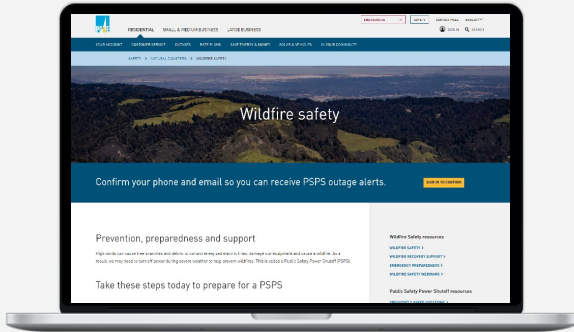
RESIDENTIAL SMALL & MEDIUM BUSINESS LARGE BUSINESS

YOUR ACCOUNT CUSTOMER SUPPORT OUTAGES RATE PLANS SAVE ENERGY & MONEY SOLAR & VEHICLES IN YOUR COMMUNITY

SAFETY > NATURAL DISASTERS > WILDFIRE SAFETY

Wildfire safety

Confirm your phone and email so you can receive PSPS outage alerts.

SIGN IN TO CONFIRM

Prevention, preparedness and support

High winds can cause tree branches and debris to contact energized electric lines, damage our equipment and cause a wildfire. As a result, we may need to turn off power during severe weather to help prevent wildfires. This is called a Public Safety Power Shutoff (PSPS).

Take these steps today to prepare for a PSPS

Wildfire Safety resources

WILDFIRE SAFETY >
WILDFIRE RECOVERY SUPPORT >
EMERGENCY PREPAREDNESS >
WILDFIRE SAFETY WEBINARS >

Public Safety Power Shutoff resources

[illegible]